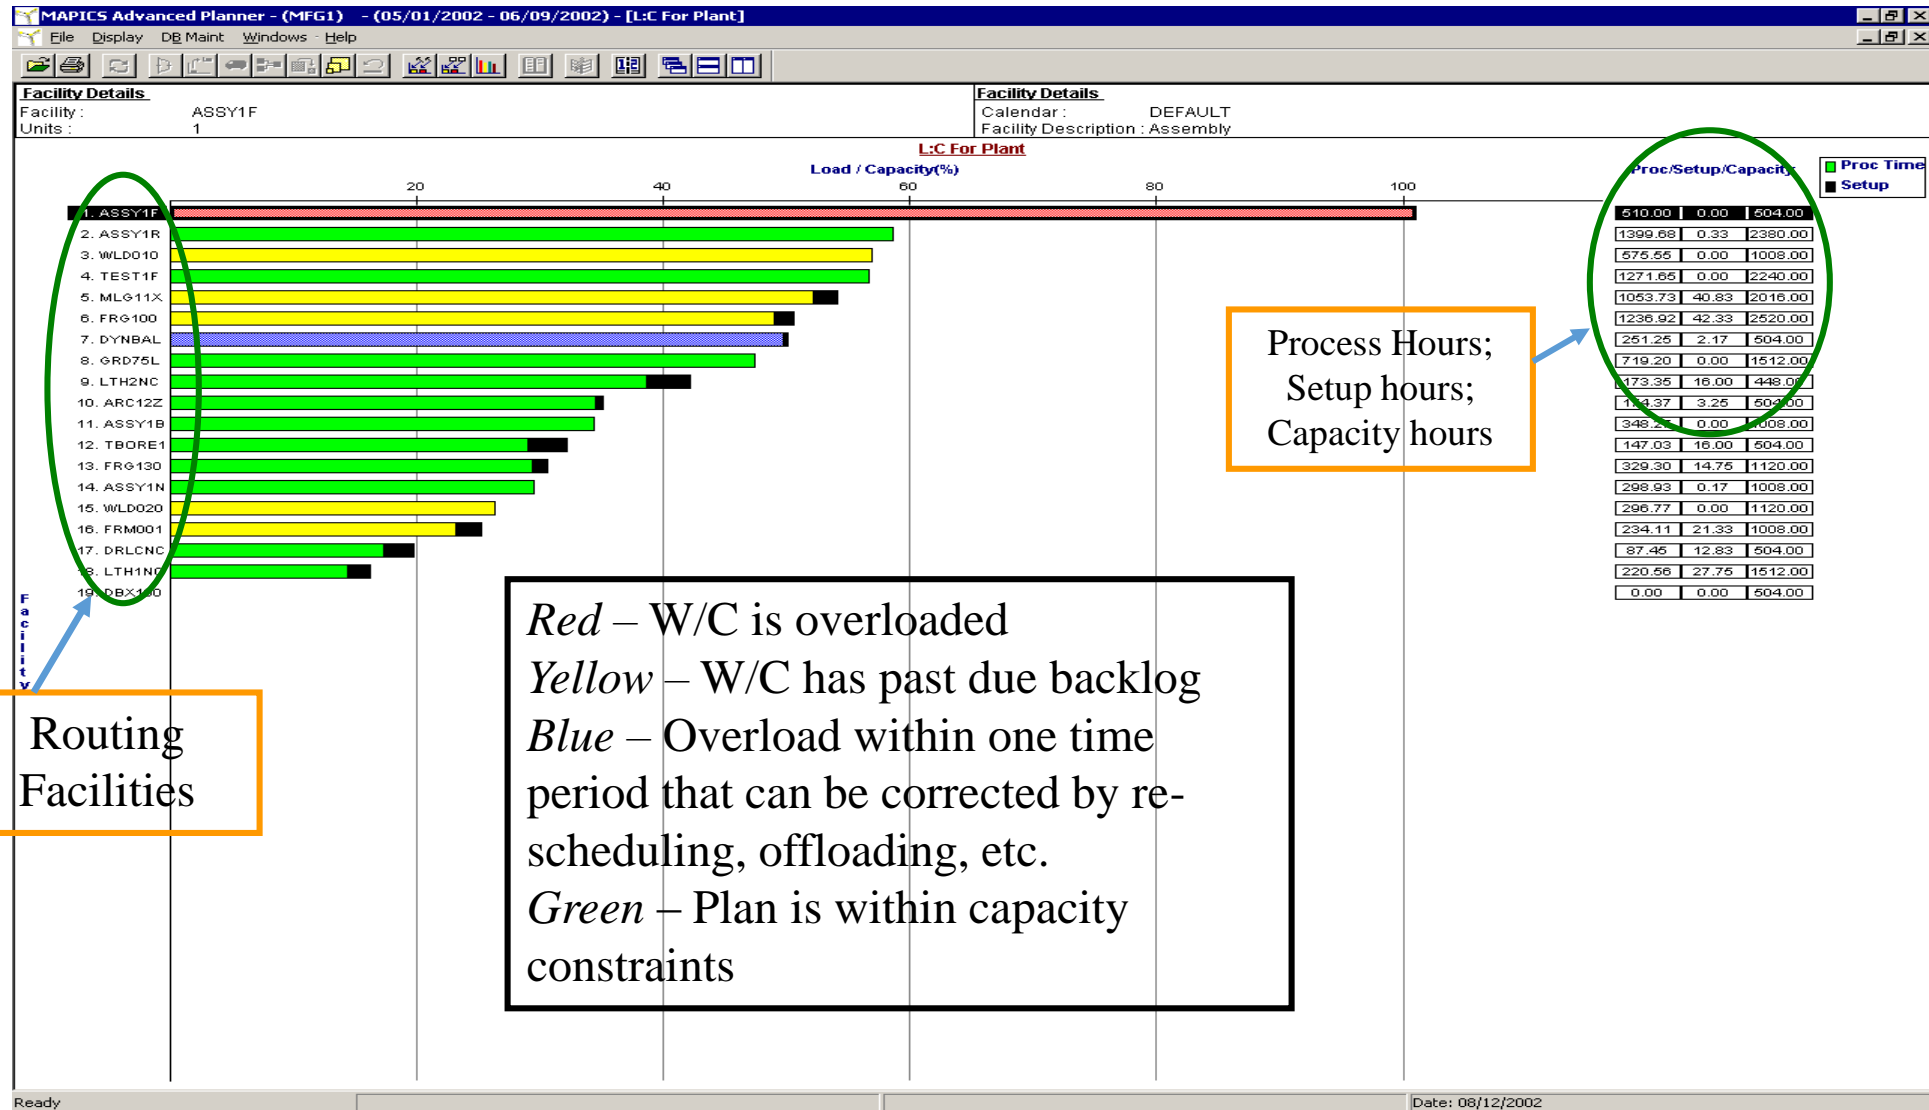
MAPICS Advanced Planner - (MFG1) - (05/01/2002 - 06/09/2002) - [L:C For Plant]

File Display DB Maint Windows Help

Facility Details
Facility : ASSY1F
Units : 1

Facility Details
Calendar : DEFAULT
Facility Description : Assembly

L:C For Plant
Load / Capacity(%)

20 40 60 80 100

Proc/Setup/Capacity

Proc Time
Setup

1. ASSY1F
2. ASSY1R
3. WLD010
4. TEST1F
5. MLG11X
6. FRG100
7. DYNBAL
8. GRD75L
9. LTH2NC
10. ARC12Z
11. ASSY1B
12. TBORE1
13. FRG130
14. ASSY1N
15. WLD020
16. FRM001
17. DRLCNC
18. LTH1NC
19. DBX100

Facility

| | | |
|---|---|---|
| 510.00 | 0.00 | 504.00 |
| 1399.68 | 0.33 | 2380.00 |
| 575.55 | 0.00 | 1008.00 |
| 1271.65 | 0.00 | 2240.00 |
| 1053.73 | 40.83 | 2016.00 |
| 1236.92 | 42.33 | 2520.00 |
| 251.25 | 2.17 | 504.00 |
| 719.20 | 0.00 | 1512.00 |
| 173.35 | 16.00 | 448.0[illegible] |
| 1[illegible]4.37 | 3.25 | 504.00 |
| 348.2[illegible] | 0.00 | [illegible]008.00 |
| 147.03 | 16.00 | 504.00 |
| 329.30 | 14.75 | 1120.00 |
| 298.93 | 0.17 | 1008.00 |
| 296.77 | 0.00 | 1120.00 |
| 234.11 | 21.33 | 1008.00 |
| 87.45 | 12.83 | 504.00 |
| 220.56 | 27.75 | 1512.00 |
| 0.00 | 0.00 | 504.00 |

Process Hours;
Setup hours;
Capacity hours

Routing
Facilities

Red – W/C is overloaded
Yellow – W/C has past due backlog
Blue – Overload within one time period that can be corrected by re-scheduling, offloading, etc.
Green – Plan is within capacity constraints

Ready
Date: 08/12/2002